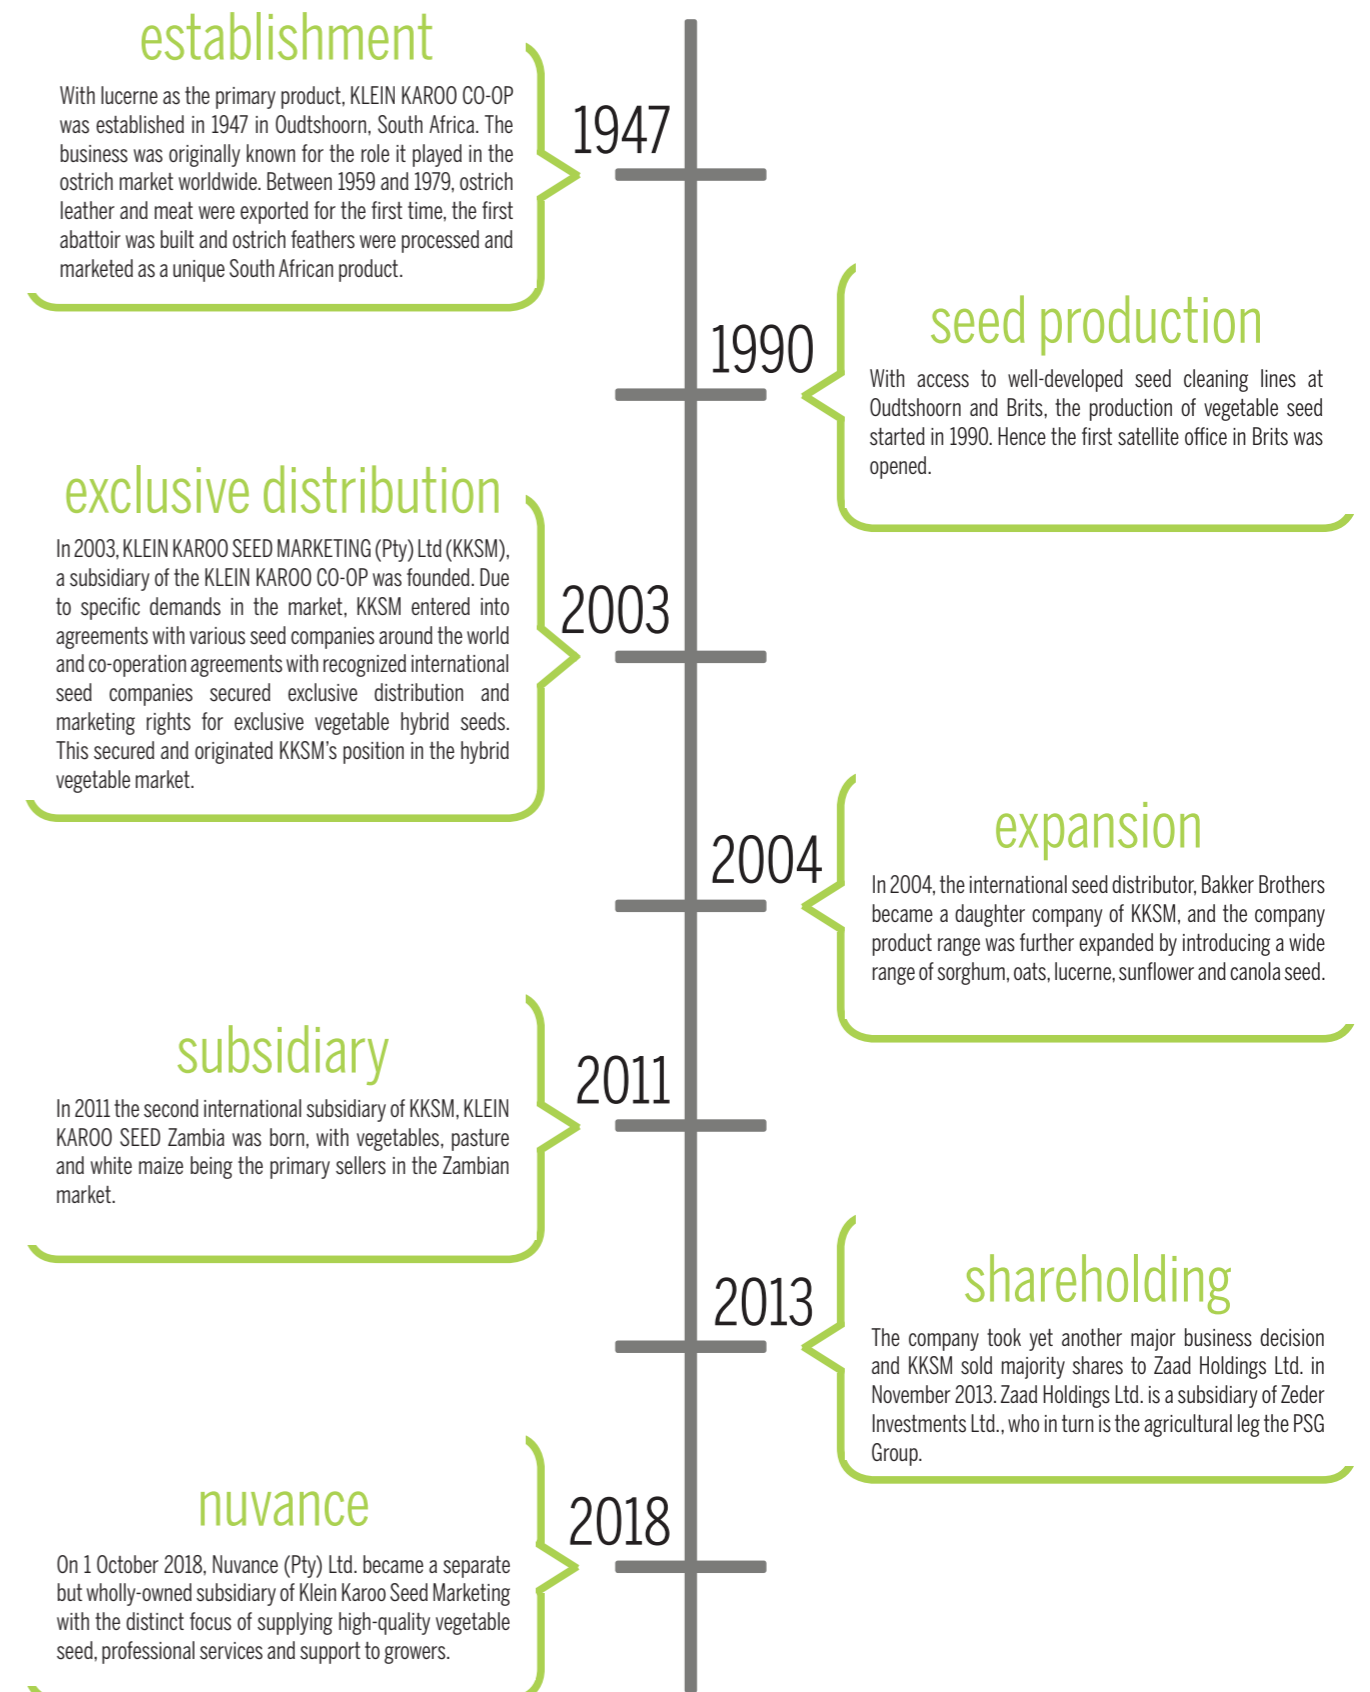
establishment

With lucerne as the primary product, KLEIN KAROO CO-OP was established in 1947 in Oudtshoorn, South Africa. The business was originally known for the role it played in the ostrich market worldwide. Between 1959 and 1979, ostrich leather and meat were exported for the first time, the first abattoir was built and ostrich feathers were processed and marketed as a unique South African product.

1947

1990

seed production

With access to well-developed seed cleaning lines at Oudtshoorn and Brits, the production of vegetable seed started in 1990. Hence the first satellite office in Brits was opened.

exclusive distribution

In 2003, KLEIN KAROO SEED MARKETING (Pty) Ltd (KKSM), a subsidiary of the KLEIN KAROO CO-OP was founded. Due to specific demands in the market, KKSM entered into agreements with various seed companies around the world and co-operation agreements with recognized international seed companies secured exclusive distribution and marketing rights for exclusive vegetable hybrid seeds. This secured and originated KKSM's position in the hybrid vegetable market.

2003

2004

expansion

In 2004, the international seed distributor, Bakker Brothers became a daughter company of KKSM, and the company product range was further expanded by introducing a wide range of sorghum, oats, lucerne, sunflower and canola seed.

subsidiary

In 2011 the second international subsidiary of KKSM, KLEIN KAROO SEED Zambia was born, with vegetables, pasture and white maize being the primary sellers in the Zambian market.

2011

2013

shareholding

The company took yet another major business decision and KKSM sold majority shares to Zaad Holdings Ltd. in November 2013. Zaad Holdings Ltd. is a subsidiary of Zeder Investments Ltd., who in turn is the agricultural leg the PSG Group.

nuvance

On 1 October 2018, Nuvance (Pty) Ltd. became a separate but wholly-owned subsidiary of Klein Karoo Seed Marketing with the distinct focus of supplying high-quality vegetable seed, professional services and support to growers.

2018